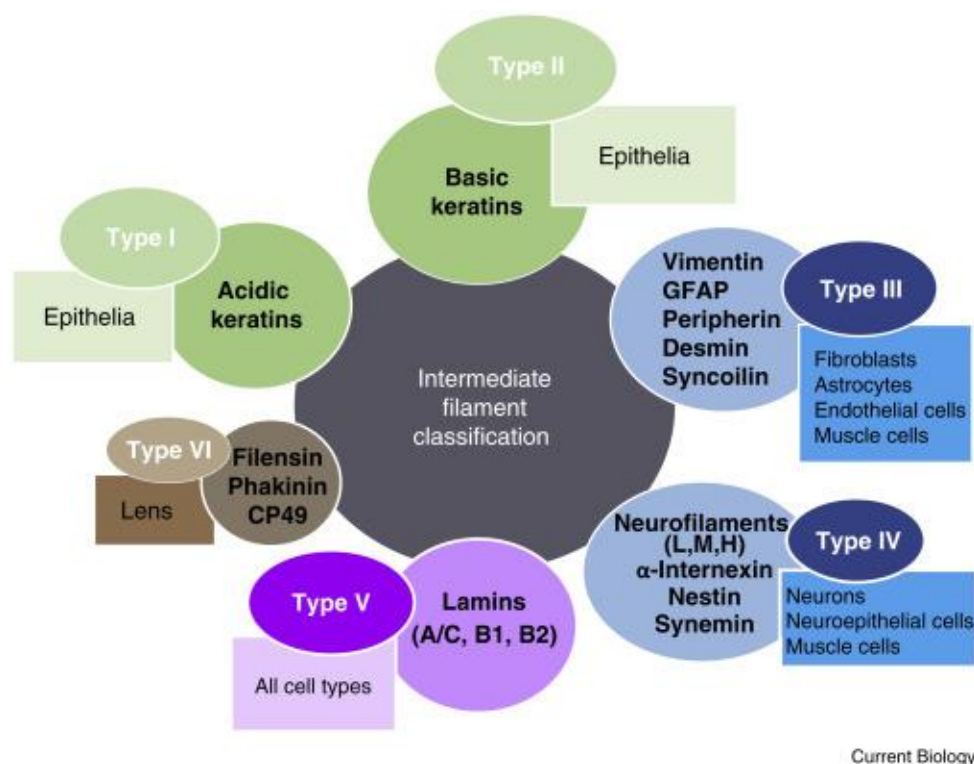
Type II

Basic keratins

Epithelia

Type I

Acidic keratins

Epithelia

Vimentin
GFAP
Peripherin
Desmin
Syncoilin

Type III

Fibroblasts
Astrocytes
Endothelial cells
Muscle cells

Intermediate filament classification

Type VI

Filensin
Phakinin
CP49

Lens

Neurofilaments (L,M,H)
α-Internexin
Nestin
Synemin

Type IV

Neurons
Neuroepithelial cells
Muscle cells

Type V

Lamins (A/C, B1, B2)

All cell types

Current Biology